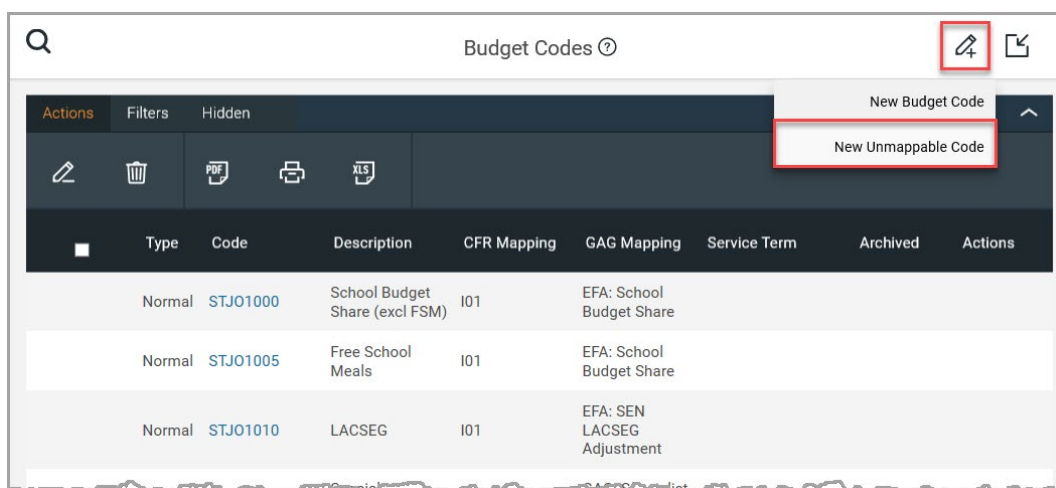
Budget Codes ⓘ

New Budget Code

New Unmappable Code

Actions Filters Hidden

| | Type | Code | Description | CFR Mapping | GAG Mapping | Service Term | Archived | Actions |
|---|---|---|---|---|---|---|---|---|
| | Normal | STJO1000 | School Budget Share (excl FSM) | I01 | EFA: School Budget Share | | | |
| | Normal | STJO1005 | Free School Meals | I01 | EFA: School Budget Share | | | |
| | Normal | STJO1010 | LACSEG | I01 | EFA: SEN LACSEG Adjustment | | | |

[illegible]